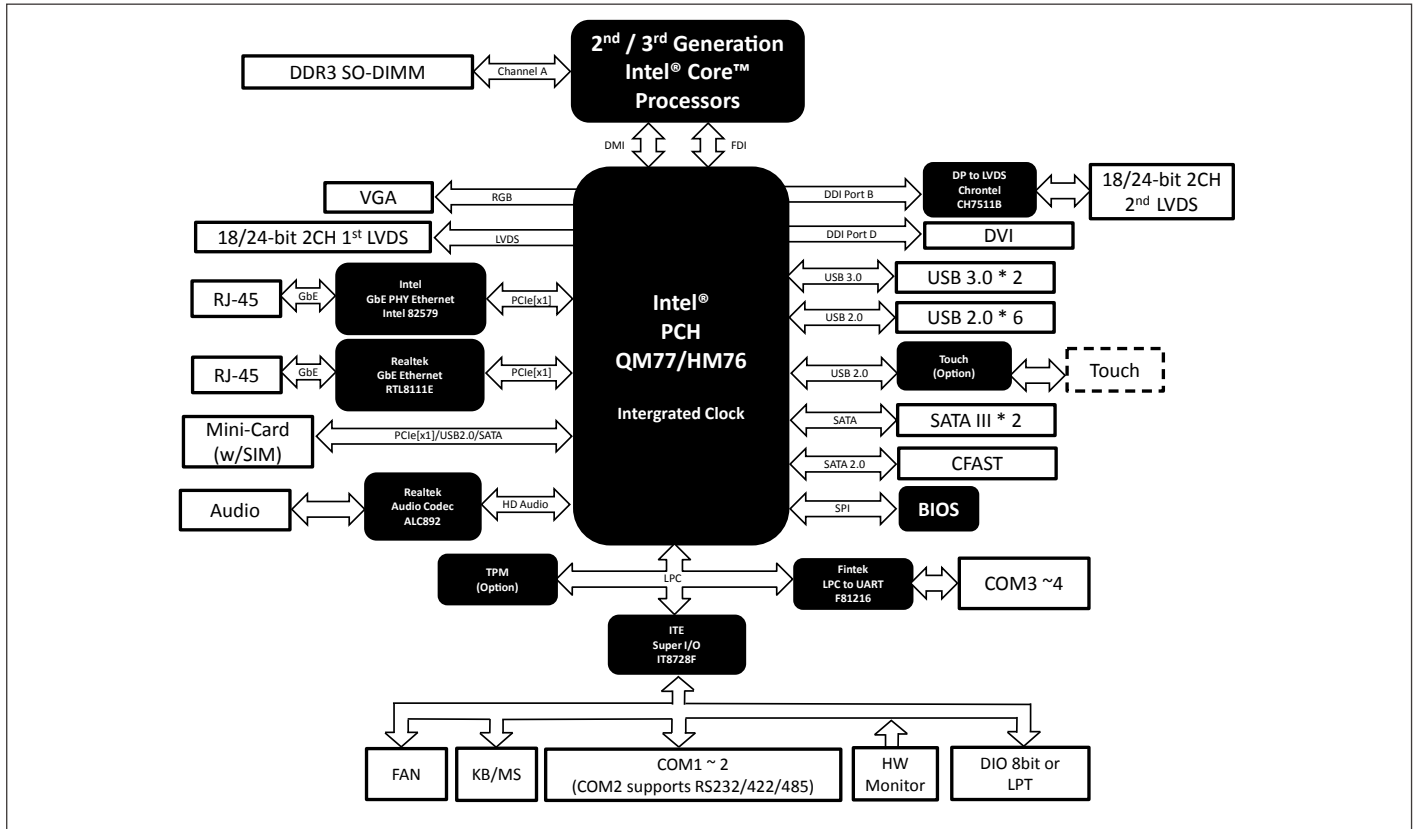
2$^{nd}$ / 3$^{rd}$ Generation
Intel® Core™
Processors

DDR3 SO-DIMM
Channel A

DMI
FDI

VGA
RGB

18/24-bit 2CH 1$^{st}$ LVDS
LVDS

DDI Port B
DP to LVDS
Chrontel
CH7511B
18/24-bit 2CH
2$^{nd}$ LVDS

DDI Port D
DVI

RJ-45
GbE
Intel
GbE PHY Ethernet
Intel 82579
PCIe[x1]

RJ-45
GbE
Realtek
GbE Ethernet
RTL8111E
PCIe[x1]

Intel®
PCH
QM77/HM76

Intergrated Clock

USB 3.0
USB 3.0 * 2

USB 2.0
USB 2.0 * 6

USB 2.0
Touch
(Option)
Touch

SATA
SATA III * 2

SATA 2.0
CFAST

SPI
BIOS

Mini-Card
(w/SIM)
PCIe[x1]/USB2.0/SATA

Audio
Realtek
Audio Codec
ALC892
HD Audio

TPM
(Option)
LPC
Fintek
LPC to UART
F81216
COM3 ~4

ITE
Super I/O
IT8728F

FAN
KB/MS
COM1 ~ 2
(COM2 supports RS232/422/485)
HW
Monitor
DIO 8bit or
LPT